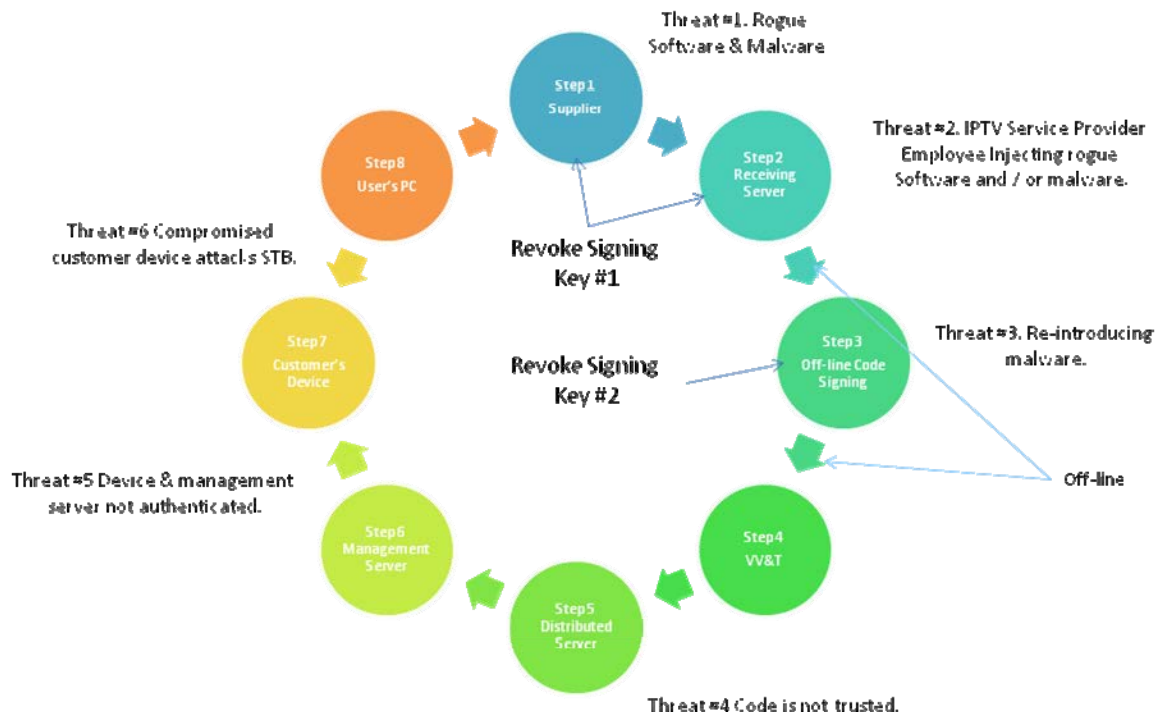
Threat #1. Rogue Software & Malware

Step1
Supplier

Threat #2. IPTV Service Provider Employee Injecting rogue Software and / or malware.

Step2
Receiving Server

Step8
User's PC

Threat #6 Compromised customer device attacks STB.

Revoke Signing Key #1

Threat #3. Re-introducing malware.

Step7
Customer's Device

Revoke Signing Key #2

Step3
Off-line Code Signing

Threat #5 Device & management server not authenticated.

Off-line

Step6
Management Server

Step4
VV&T

Step5
Distributed Server

Threat #4 Code is not trusted.